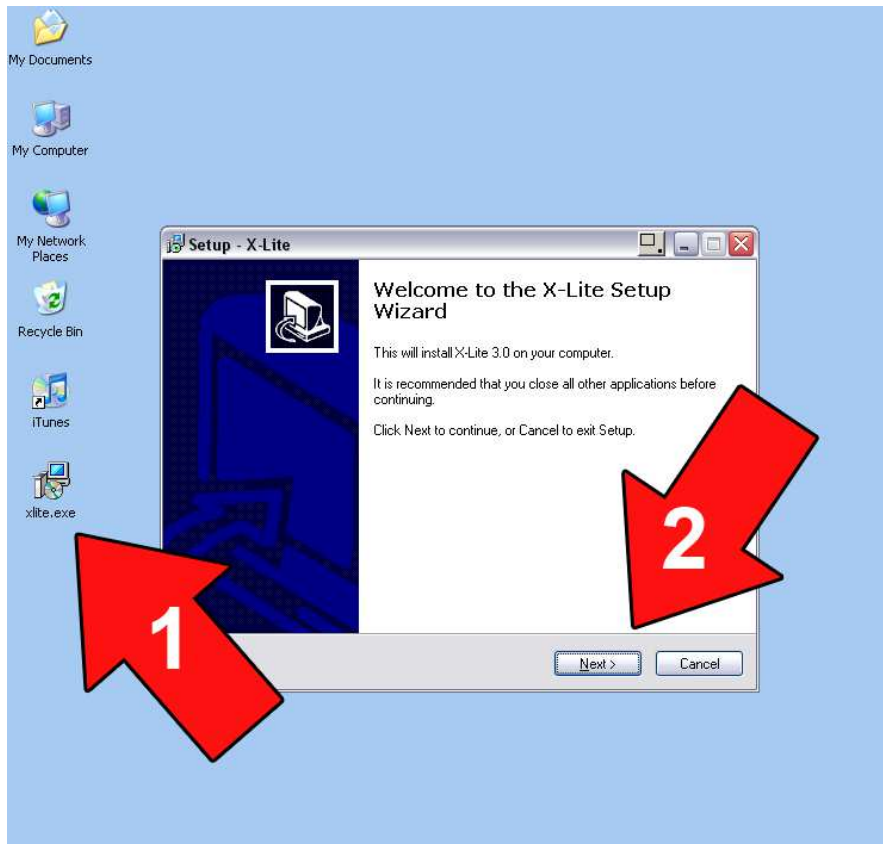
My Documents

My Computer

My Network Places

Recycle Bin

iTunes

xlite.exe

Setup - X-Lite

Welcome to the X-Lite Setup Wizard

This will install X-Lite 3.0 on your computer.

It is recommended that you close all other applications before continuing.

Click Next to continue, or Cancel to exit Setup.

Next >

Cancel

1

2